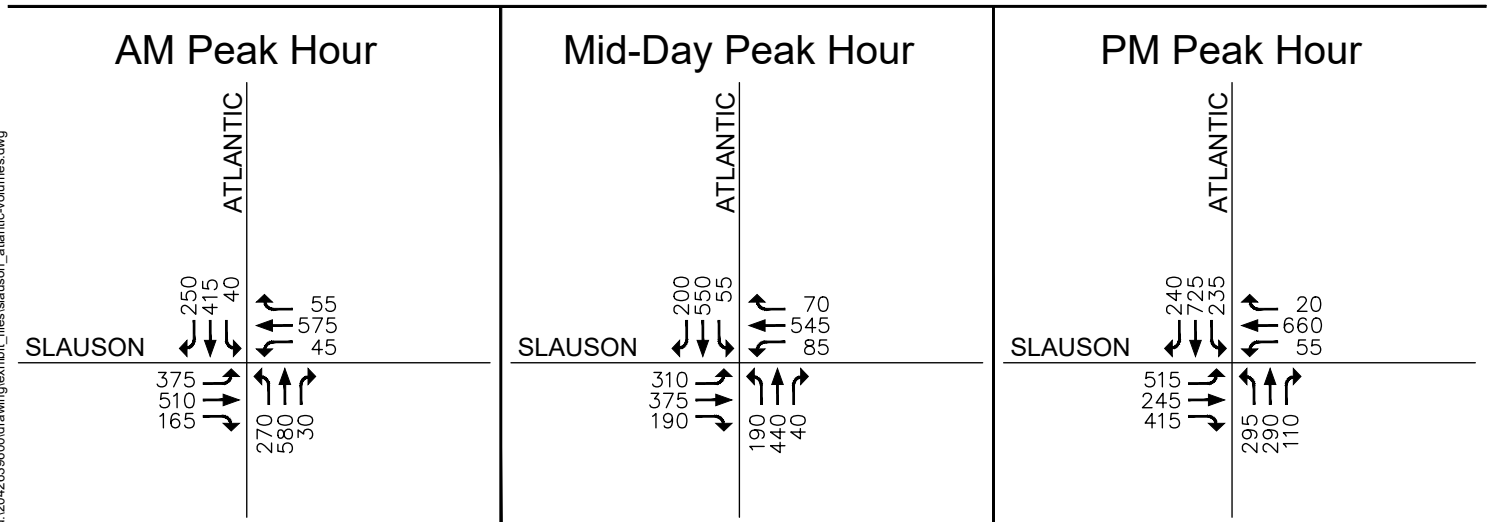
AM Peak Hour

ATLANTIC

SLAUSON

250 415 40

55
575
45

375
510
165

270 580 30

Mid-Day Peak Hour

ATLANTIC

SLAUSON

200 550 55

70
545
85

310
375
190

190 440 40

PM Peak Hour

ATLANTIC

SLAUSON

240 725 235

20
660
55

515
245
415

295 290 110

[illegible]\drawings\exhibit_files\slauson_atlantic-volumes.dwg